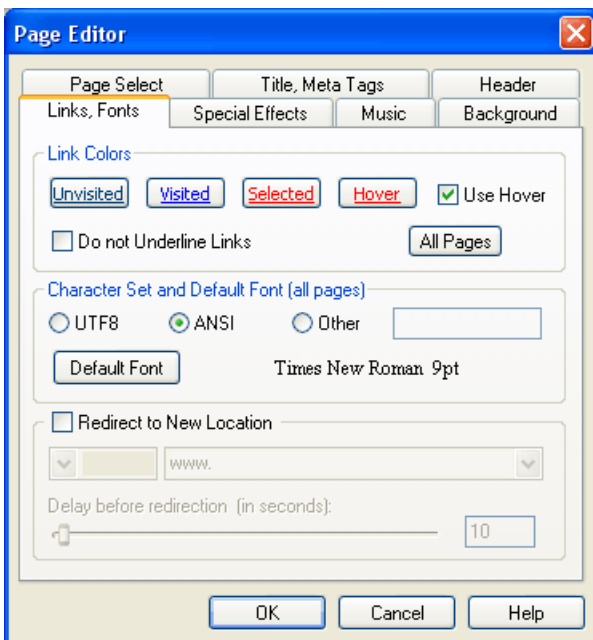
Page Editor

Page Select
Title, Meta Tags
Header
Links, Fonts
Special Effects
Music
Background

Link Colors
Unvisited
Visited
Selected
Hover
Use Hover
Do not Underline Links
All Pages

Character Set and Default Font (all pages)
UTF8
ANSI
Other
Default Font
Times New Roman 9pt

Redirect to New Location
www.
Delay before redirection (in seconds):
10

OK
Cancel
Help